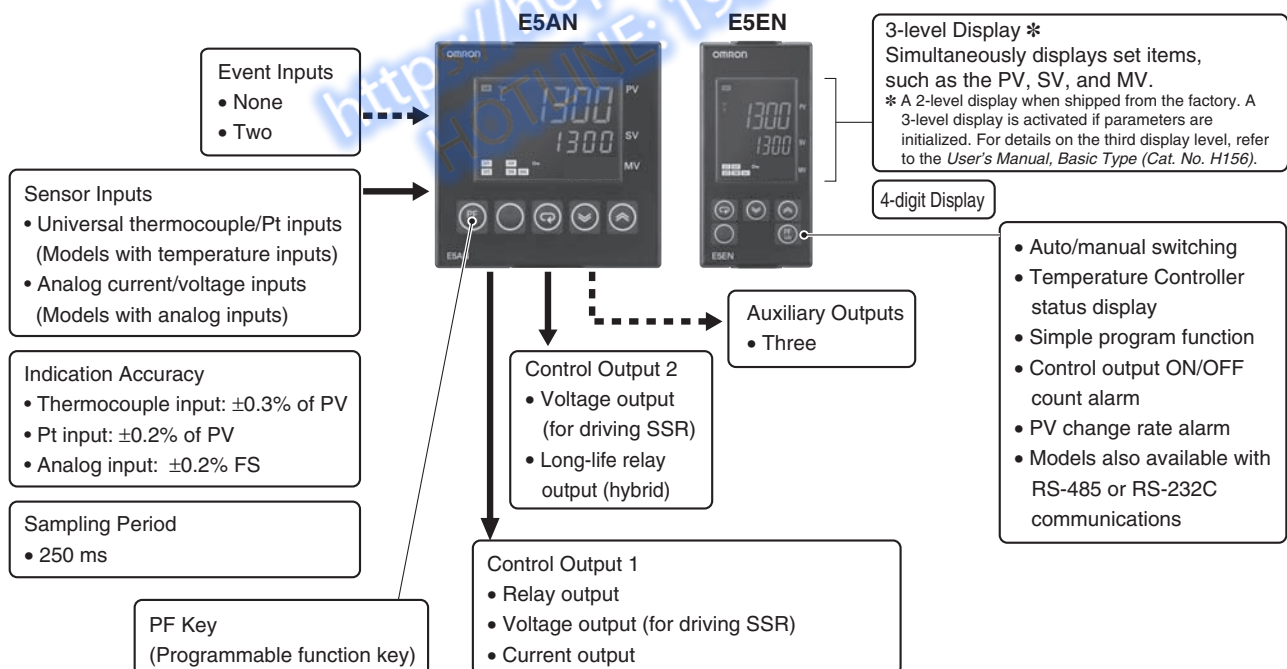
E5AN

E5EN

Event Inputs
• None
• Two

Sensor Inputs
• Universal thermocouple/Pt inputs (Models with temperature inputs)
• Analog current/voltage inputs (Models with analog inputs)

Indication Accuracy
• Thermocouple input: ±0.3% of PV
• Pt input: ±0.2% of PV
• Analog input: ±0.2% FS

Sampling Period
• 250 ms

PF Key
(Programmable function key)

omron
1300 PV
1300 SV
MV
E5AN

omron
1300
1300
E5EN

3-level Display ✻
Simultaneously displays set items, such as the PV, SV, and MV.
✻ A 2-level display when shipped from the factory. A 3-level display is activated if parameters are initialized. For details on the third display level, refer to the User's Manual, Basic Type (Cat. No. H156).

4-digit Display

• Auto/manual switching
• Temperature Controller status display
• Simple program function
• Control output ON/OFF count alarm
• PV change rate alarm
• Models also available with RS-485 or RS-232C communications

Auxiliary Outputs
• Three

Control Output 2
• Voltage output (for driving SSR)
• Long-life relay output (hybrid)

Control Output 1
• Relay output
• Voltage output (for driving SSR)
• Current output